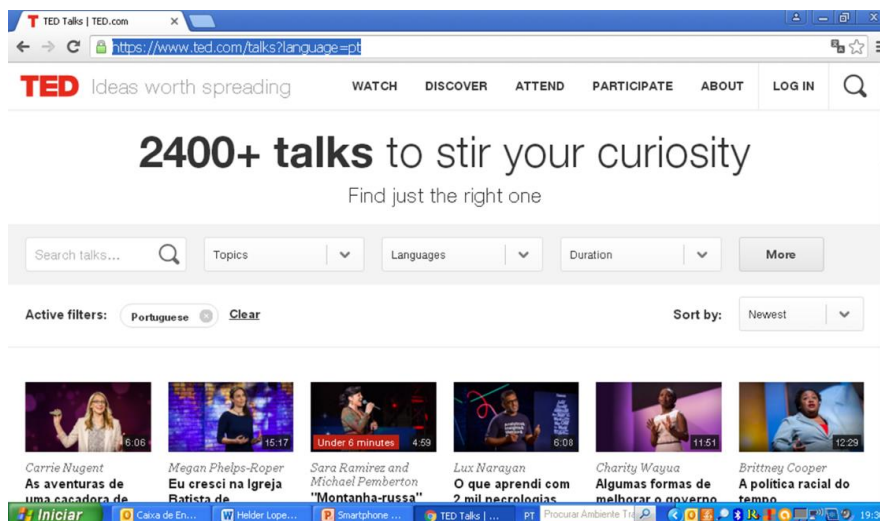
TED Talks | TED.com

https://www.ted.com/talks?language=pt

TED Ideas worth spreading

WATCH DISCOVER ATTEND PARTICIPATE ABOUT LOG IN

2400+ talks to stir your curiosity

Find just the right one

Search talks...

Topics

Languages

Duration

More

Active filters: Portuguese Clear

Sort by: Newest

6:06
Carrie Nugent
As aventuras de uma caçadora de

15:17
Megan Phelps-Roper
Eu cresci na Igreja Batista de

Under 6 minutes 4:59
Sara Ramirez and Michael Pemberton
"Montanha-russa"

6:08
Lux Narayan
O que aprendi com 2 mil necrologias

11:51
Charity Wayua
Algumas formas de melhorar o governo

12:29
Brittney Cooper
A política racial do tempo

Iniciar
Caixa de En...
Helder Lope...
Smartphone ...
TED Talks | ...
PT
Procurar Ambiente Tr
19:3